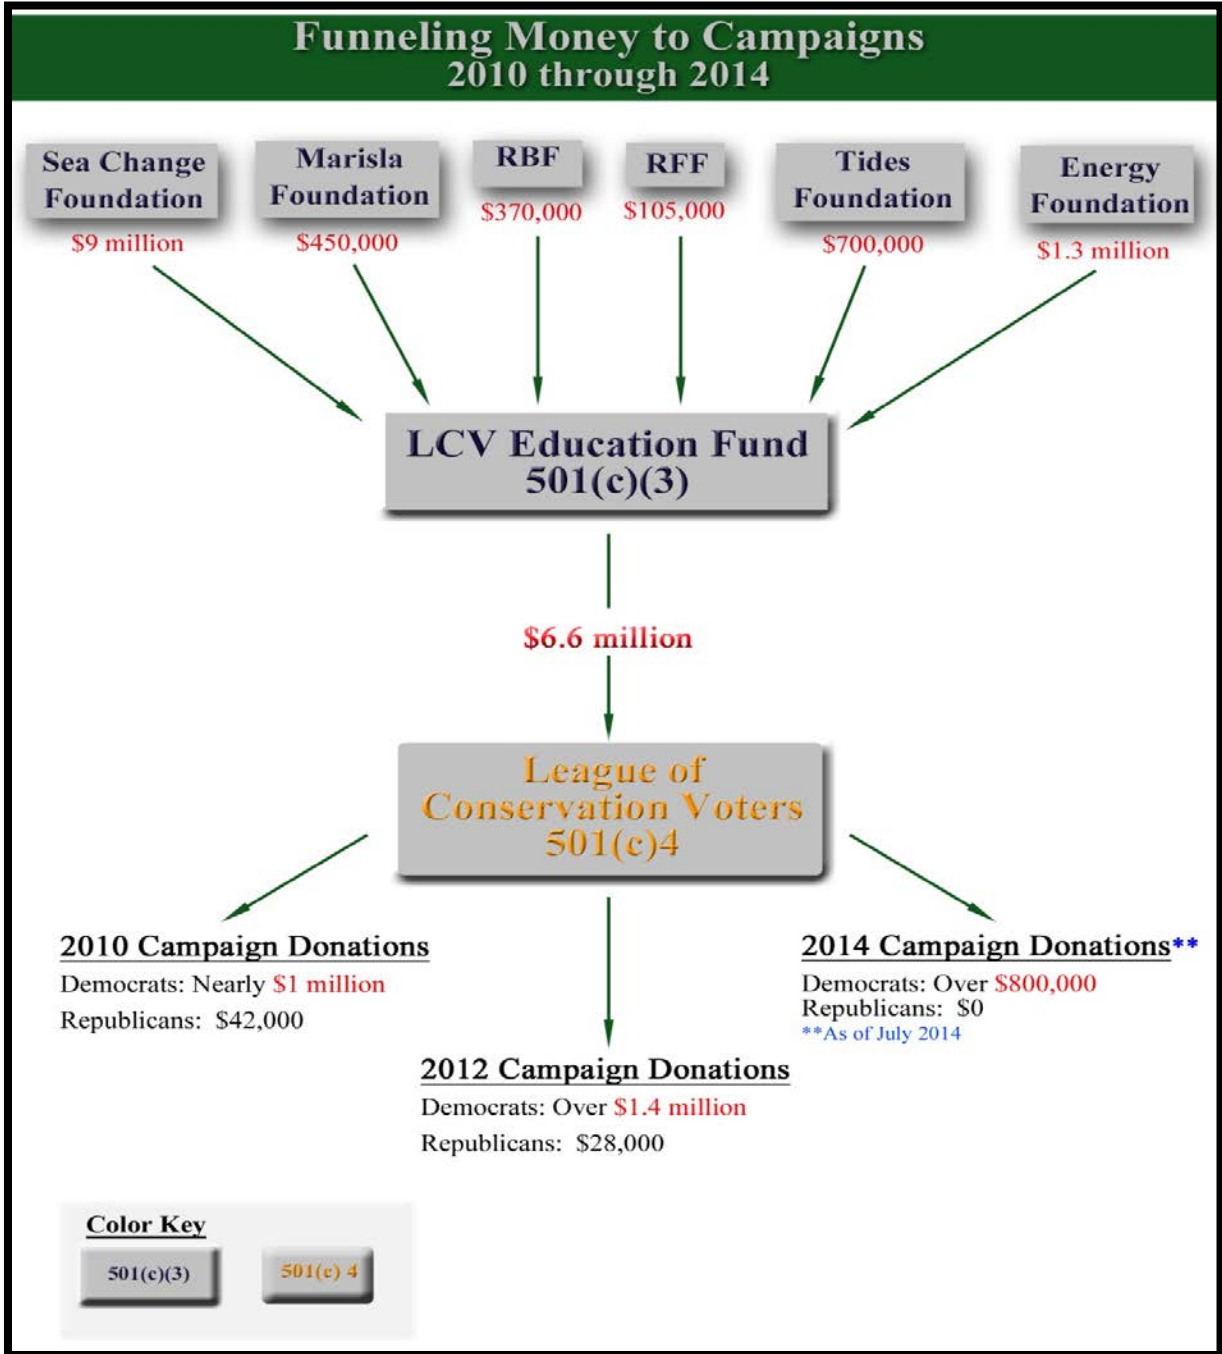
Funneling Money to Campaigns
2010 through 2014

Sea Change Foundation
$9 million

Marisla Foundation
$450,000

RBF
$370,000

RFF
$105,000

Tides Foundation
$700,000

Energy Foundation
$1.3 million

LCV Education Fund
501(c)(3)

$6.6 million

League of Conservation Voters
501(c)4

2010 Campaign Donations
Democrats: Nearly $1 million
Republicans: $42,000

2012 Campaign Donations
Democrats: Over $1.4 million
Republicans: $28,000

2014 Campaign Donations**
Democrats: Over $800,000
Republicans: $0
**As of July 2014

Color Key
501(c)(3)
501(c) 4